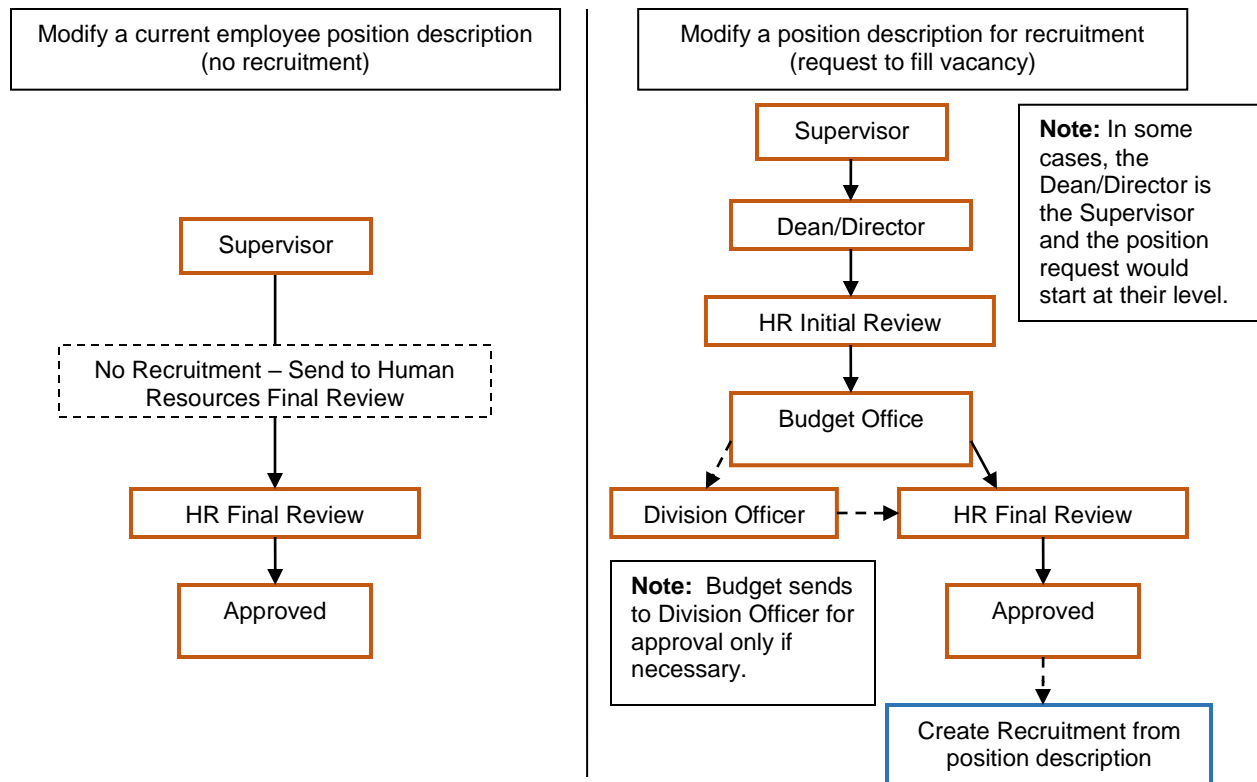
Modify a current employee position description (no recruitment)

Supervisor

No Recruitment – Send to Human Resources Final Review

HR Final Review

Approved

Modify a position description for recruitment (request to fill vacancy)

Supervisor

**Note:** In some cases, the Dean/Director is the Supervisor and the position request would start at their level.

Dean/Director

HR Initial Review

Budget Office

Division Officer

HR Final Review

**Note:** Budget sends to Division Officer for approval only if necessary.

Approved

Create Recruitment from position description